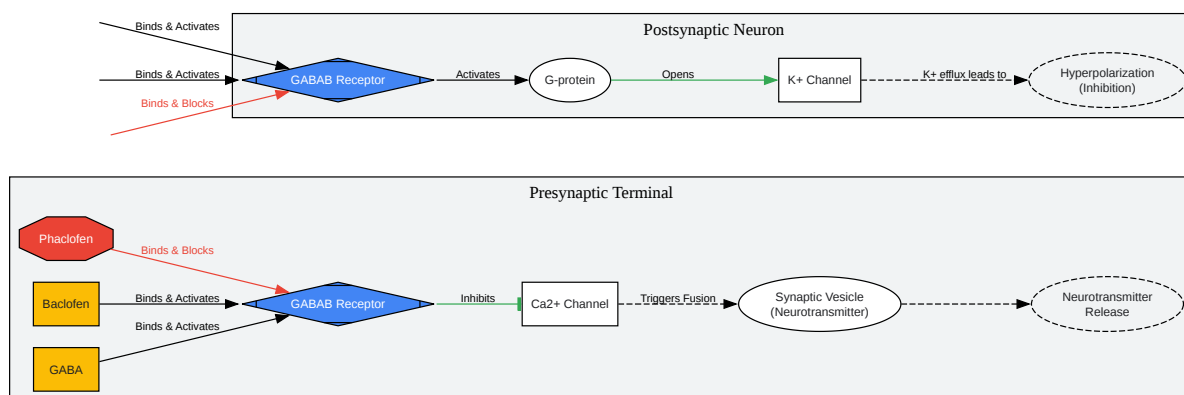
Postsynaptic Neuron

Binds & Activates
Binds & Activates
Binds & Blocks
GABAB Receptor
Activates
G-protein
Opens
K+ Channel
K+ efflux leads to
Hyperpolarization
(Inhibition)

Presynaptic Terminal

Phaclofen
Binds & Blocks
Baclofen
Binds & Activates
Binds & Activates
GABA
GABAB Receptor
Inhibits
Ca2+ Channel
Triggers Fusion
Synaptic Vesicle
(Neurotransmitter)
Neurotransmitter
Release